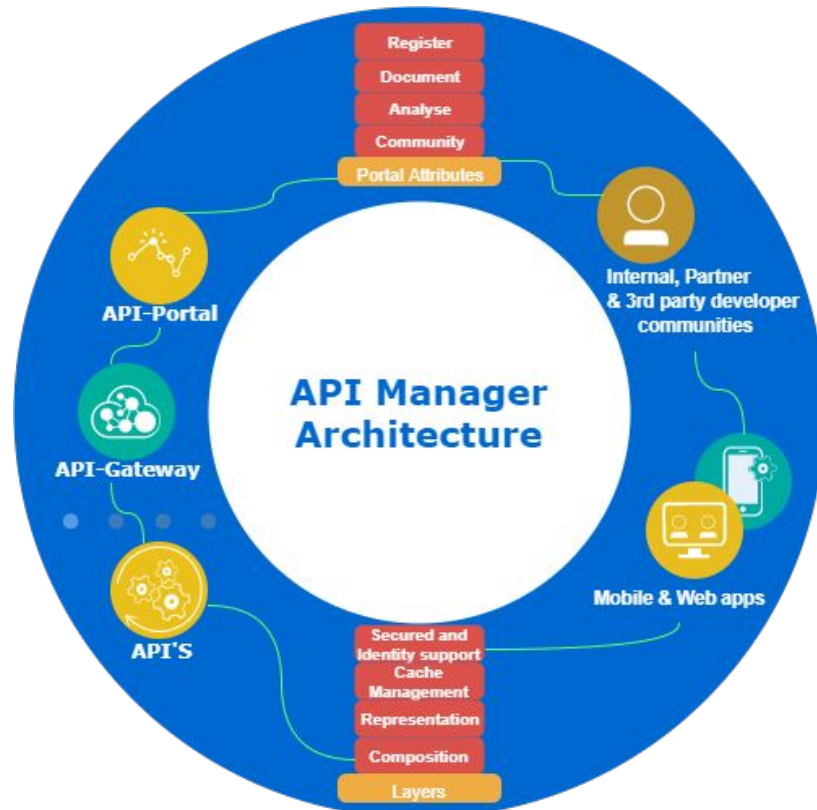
Register
Document
Analyse
Community
Portal Attributes

Internal, Partner & 3rd party developer communities

API Manager Architecture

API-Portal

API-Gateway

API'S

Mobile & Web apps

Secured and Identity support
Cache Management
Representation
Composition
Layers